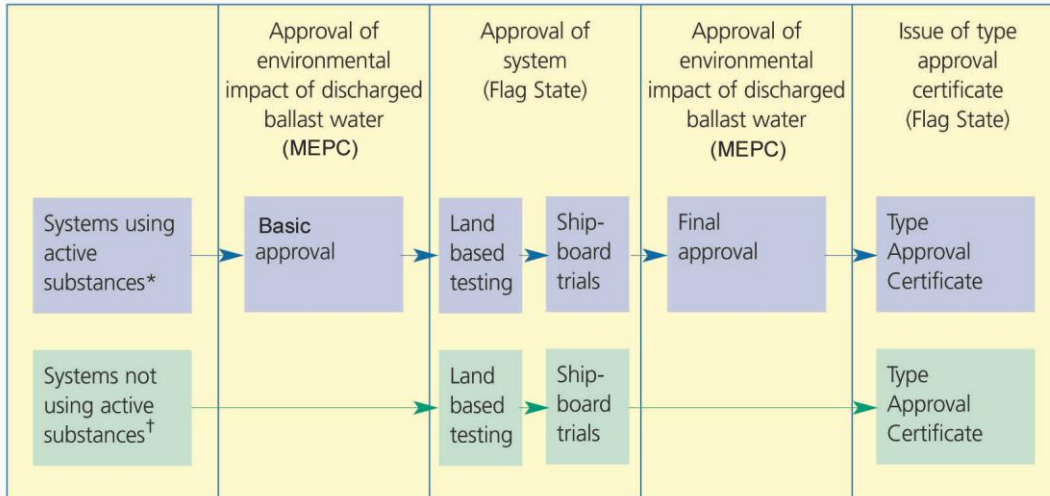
| | Approval of environmental impact of discharged ballast water (MEPC) | Approval of system (Flag State) | Approval of environmental impact of discharged ballast water (MEPC) | Issue of type approval certificate (Flag State) |
|---|---|---|---|---|
| Systems using active substances* | Basic approval | Land based testing → Ship-board trials | Final approval | Type Approval Certificate |
| Systems not using active substances† | | Land based testing → Ship-board trials | | Type Approval Certificate |